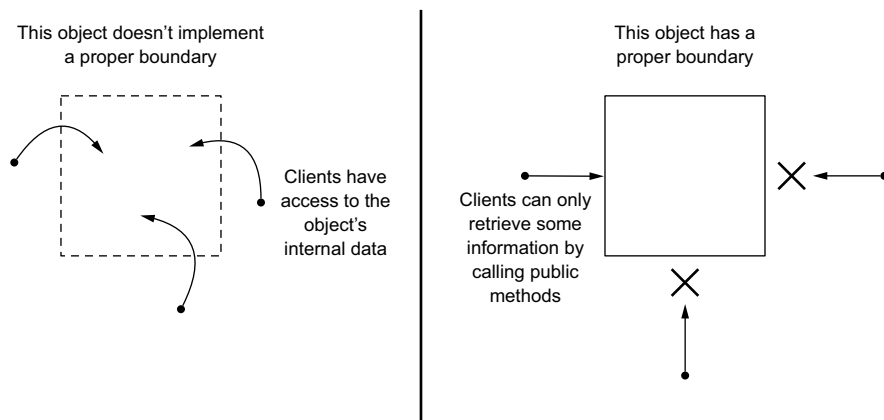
This object doesn't implement a proper boundary

Clients have access to the object's internal data

This object has a proper boundary

Clients can only retrieve some information by calling public methods